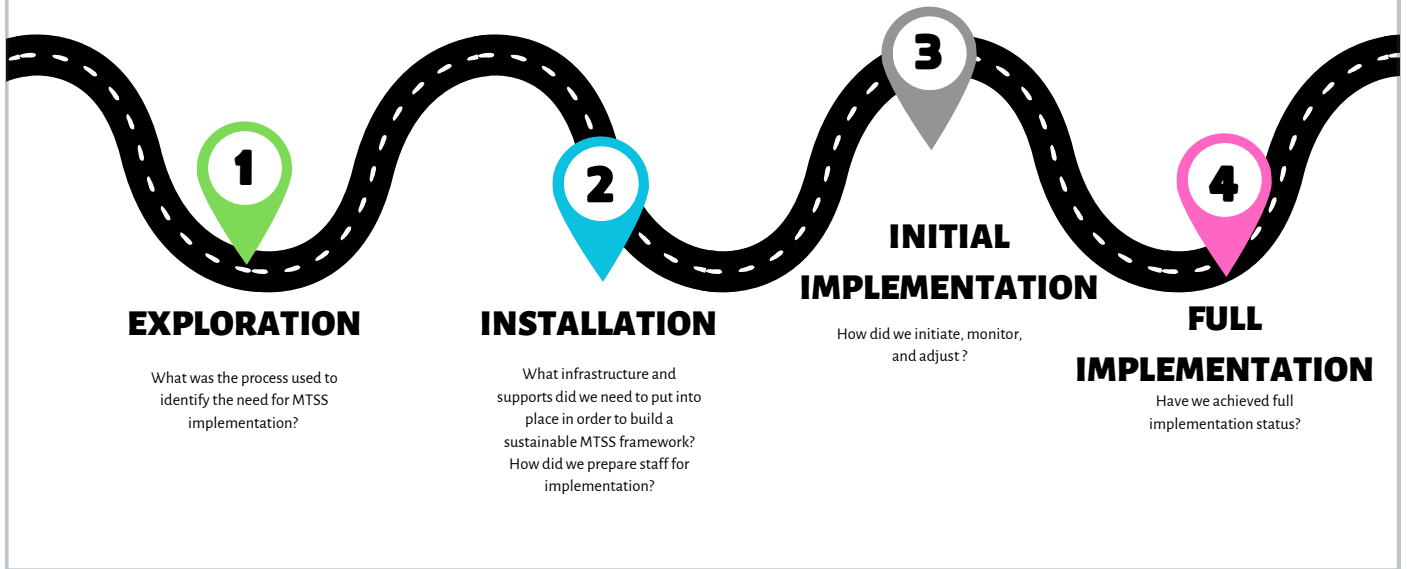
1

EXPLORATION

What was the process used to identify the need for MTSS implementation?

2

INSTALLATION

What infrastructure and supports did we need to put into place in order to build a sustainable MTSS framework? How did we prepare staff for implementation?

3

INITIAL IMPLEMENTATION

How did we initiate, monitor, and adjust ?

4

FULL IMPLEMENTATION

Have we achieved full implementation status?